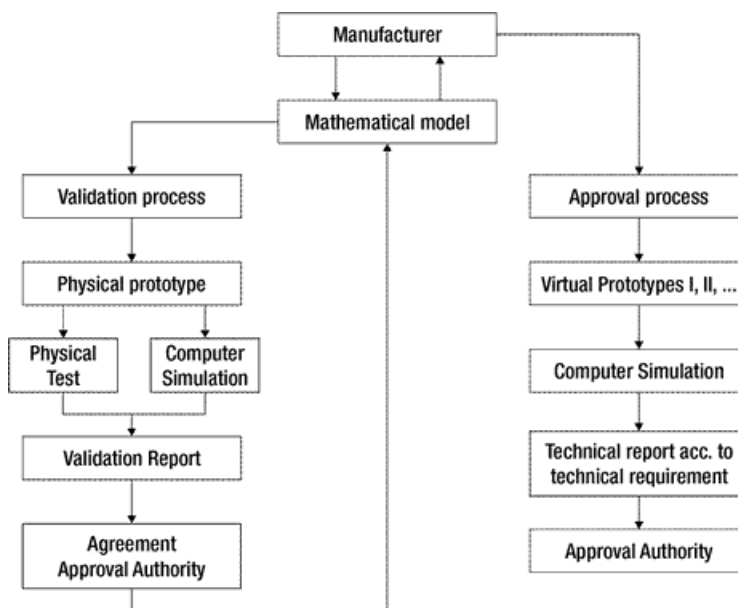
Manufacturer

Mathematical model

Validation process

Physical prototype

Physical Test

Computer Simulation

Validation Report

Agreement Approval Authority

Approval process

Virtual Prototypes I, II, ...

Computer Simulation

Technical report acc. to technical requirement

Approval Authority